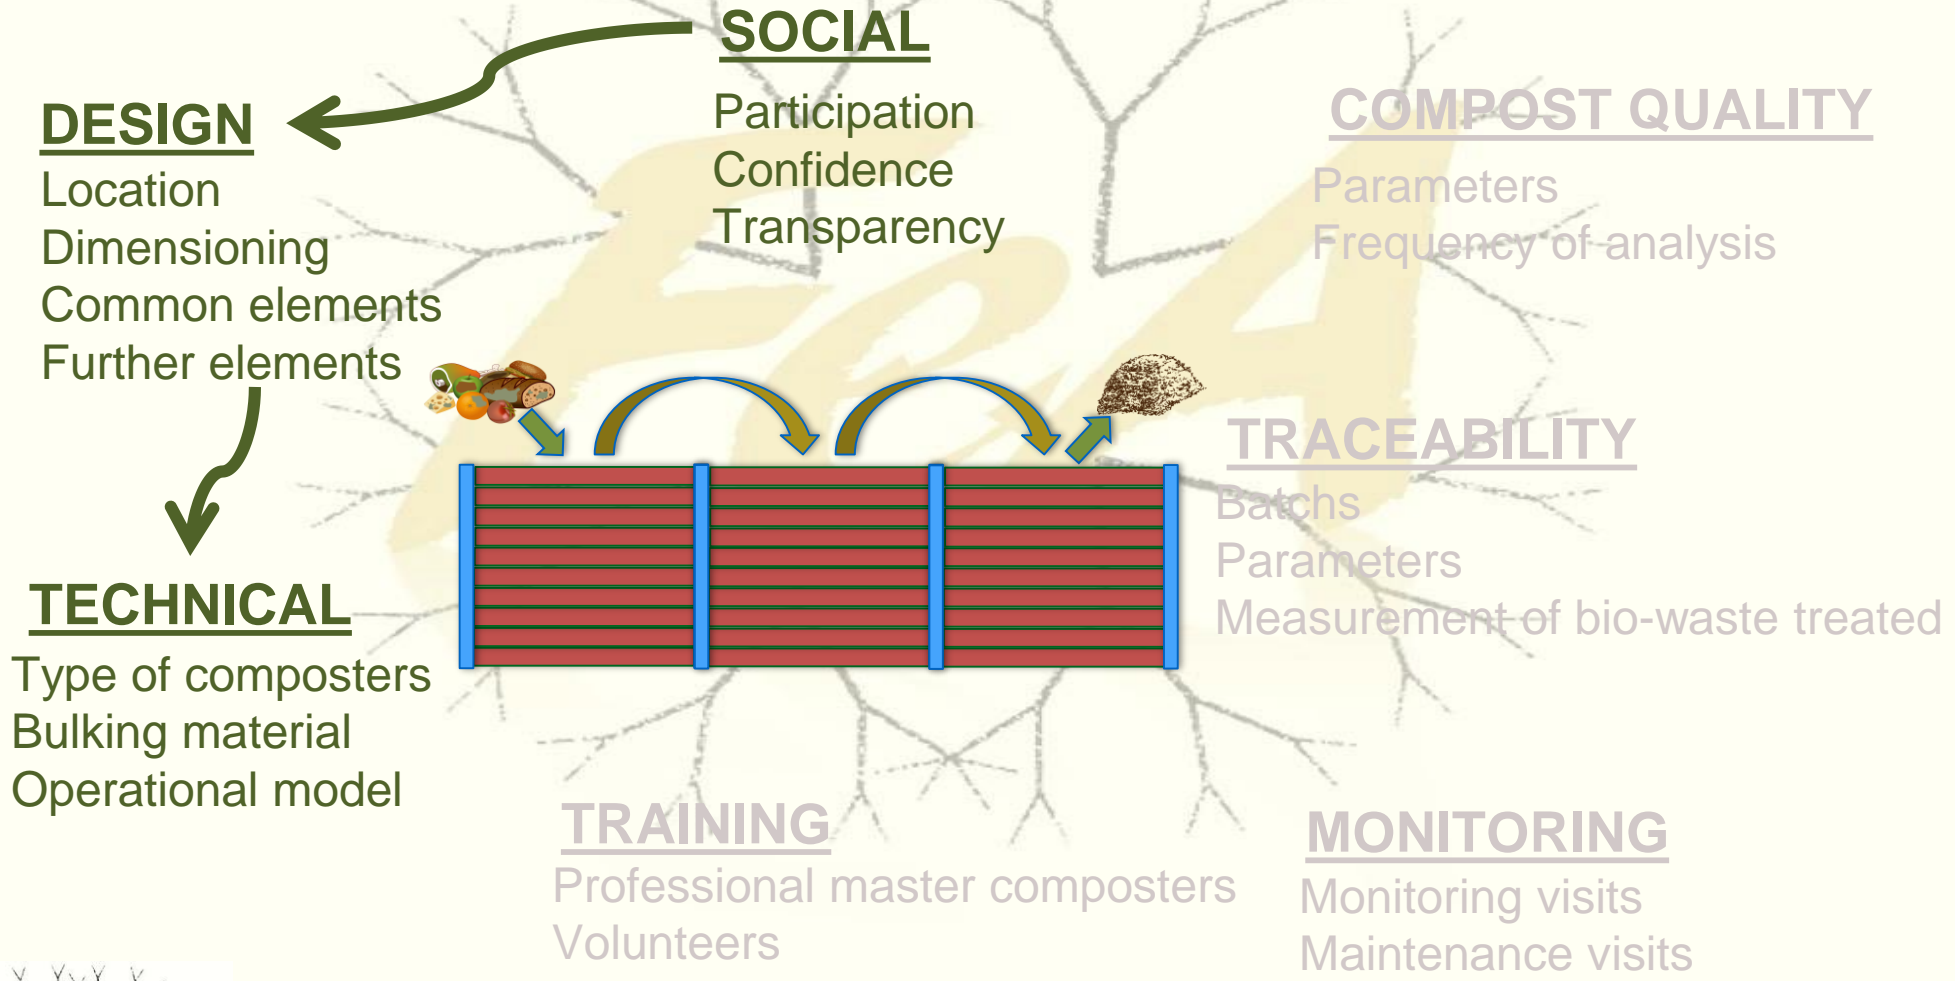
SOCIAL
Participation
Confidence
Transparency

DESIGN
Location
Dimensioning
Common elements
Further elements

COMPOST QUALITY
Parameters
Frequency of analysis

TRACEABILITY
Batchs
Parameters
Measurement of bio-waste treated

TECHNICAL
Type of composters
Bulking material
Operational model

TRAINING
Professional master composters
Volunteers

MONITORING
Monitoring visits
Maintenance visits